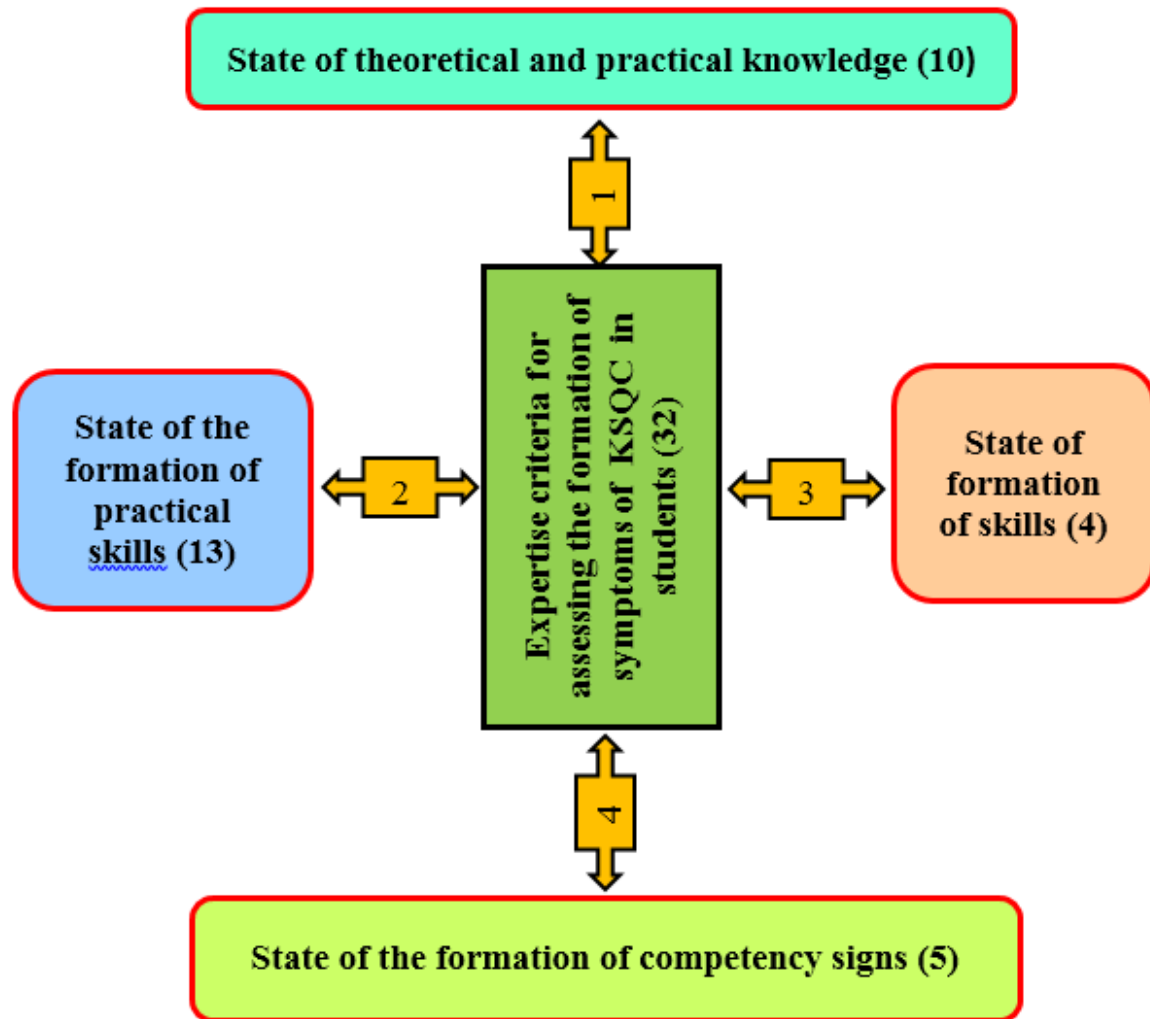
State of theoretical and practical knowledge (10)

1

State of the formation of practical skills (13)

2

Expertise criteria for assessing the formation of symptoms of KSQC in students (32)

3

State of formation of skills (4)

4

State of the formation of competency signs (5)